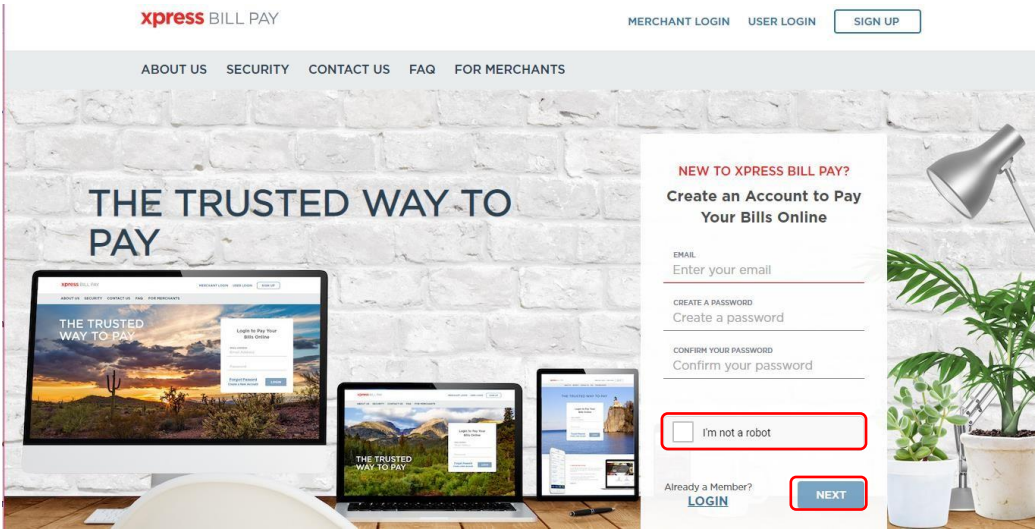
xpress BILL PAY

MERCHANT LOGIN USER LOGIN SIGN UP

ABOUT US SECURITY CONTACT US FAQ FOR MERCHANTS

THE TRUSTED WAY TO PAY

xpress BILL PAY
MERCHANT LOGIN USER LOGIN SIGN UP
ABOUT US SECURITY CONTACT US FAQ FOR MERCHANTS
THE TRUSTED WAY TO PAY
Login to Pay Your Bills Online
Forgot Password
LOGIN

THE TRUSTED WAY TO PAY
Login to Pay Your Bills Online

NEW TO XPRESS BILL PAY?
Create an Account to Pay Your Bills Online

EMAIL
Enter your email

CREATE A PASSWORD
Create a password

CONFIRM YOUR PASSWORD
Confirm your password

I'm not a robot

Already a Member?
LOGIN

NEXT